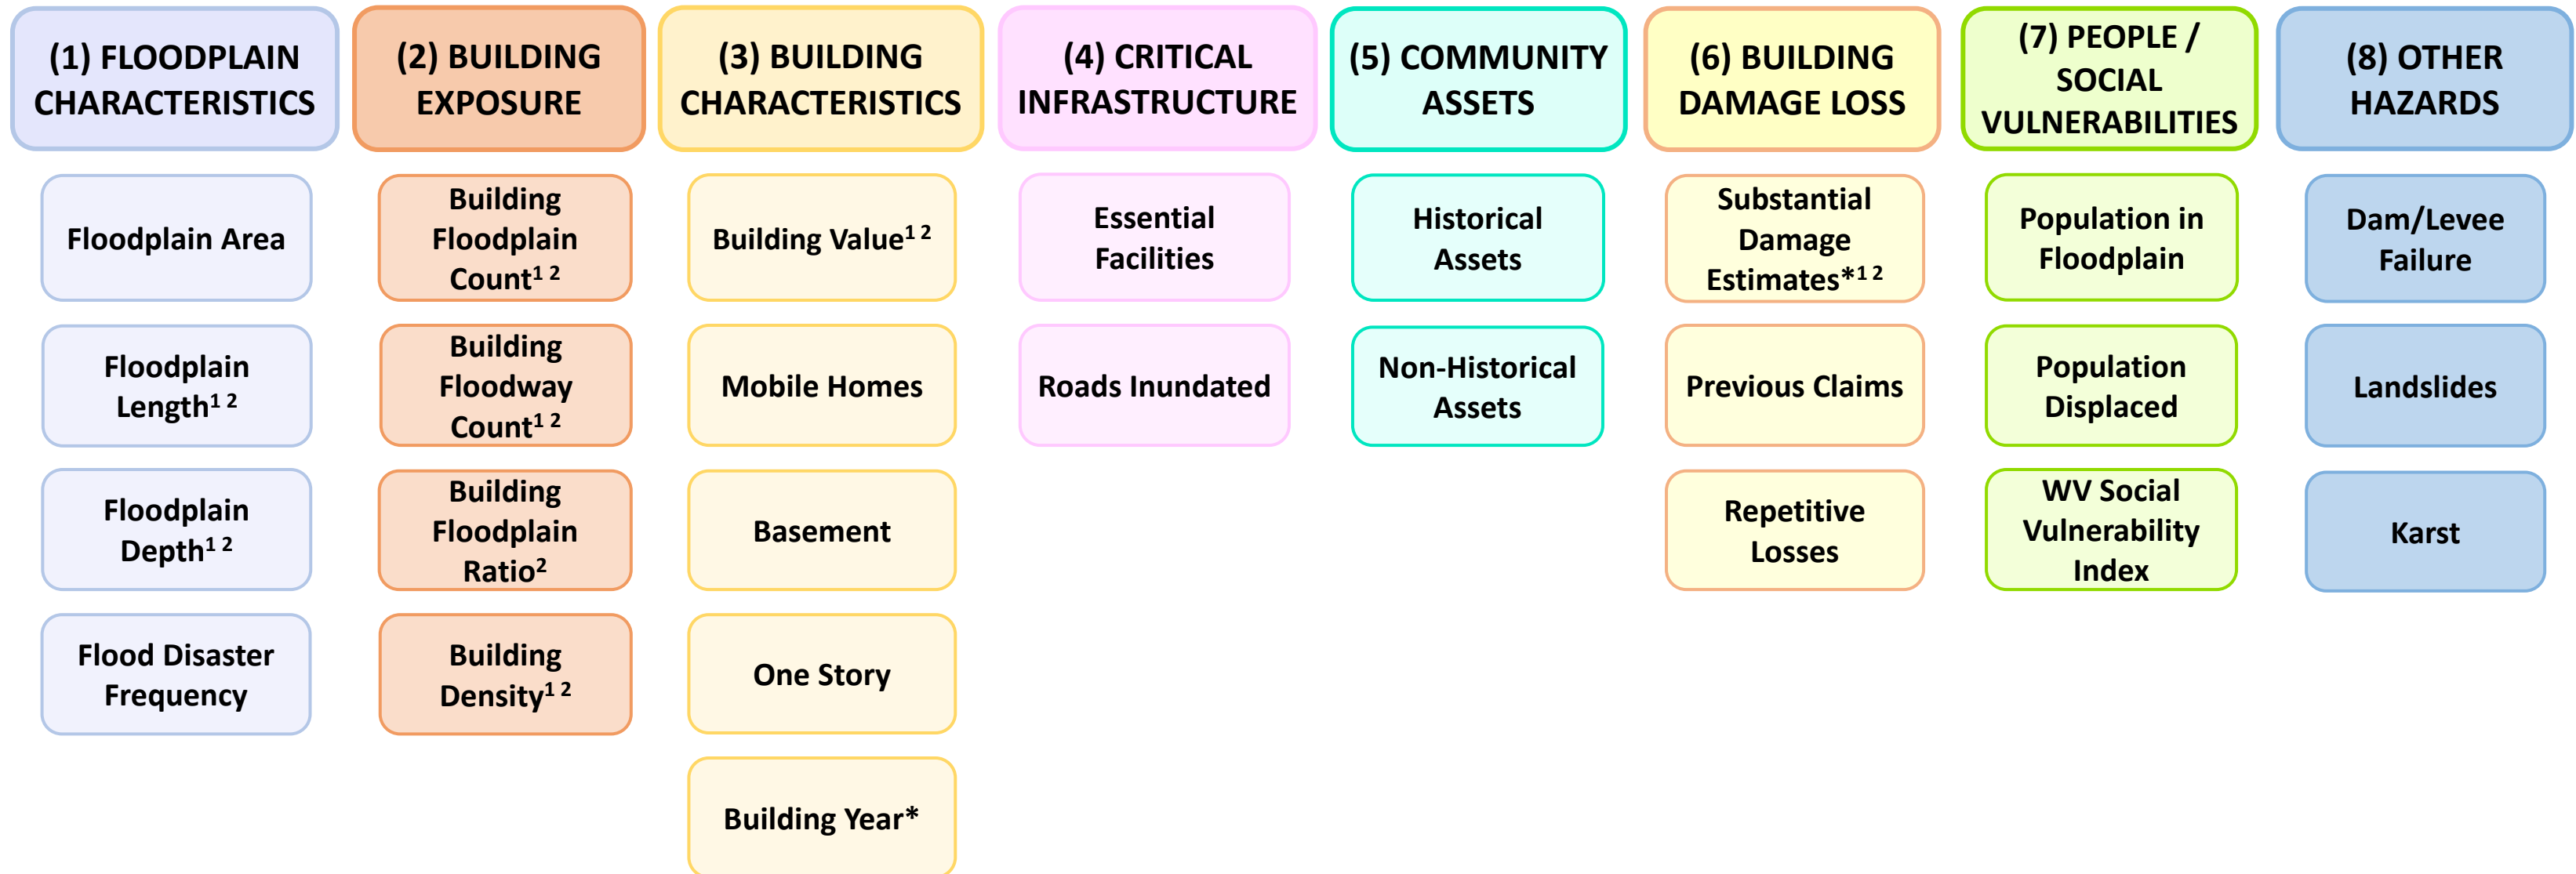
(1) FLOODPLAIN CHARACTERISTICS

Floodplain Area

Floodplain Length$^{1\ 2}$

Floodplain Depth$^{1\ 2}$

Flood Disaster Frequency

(2) BUILDING EXPOSURE

Building Floodplain Count$^{1\ 2}$

Building Floodway Count$^{1\ 2}$

Building Floodplain Ratio$^{2}$

Building Density$^{1\ 2}$

(3) BUILDING CHARACTERISTICS

Building Value$^{1\ 2}$

Mobile Homes

Basement

One Story

Building Year*

(4) CRITICAL INFRASTRUCTURE

Essential Facilities

Roads Inundated

(5) COMMUNITY ASSETS

Historical Assets

Non-Historical Assets

(6) BUILDING DAMAGE LOSS

Substantial Damage Estimates*$^{1\ 2}$

Previous Claims

Repetitive Losses

(7) PEOPLE / SOCIAL VULNERABILITIES

Population in Floodplain

Population Displaced

WV Social Vulnerability Index

(8) OTHER HAZARDS

Dam/Levee Failure

Landslides

Karst